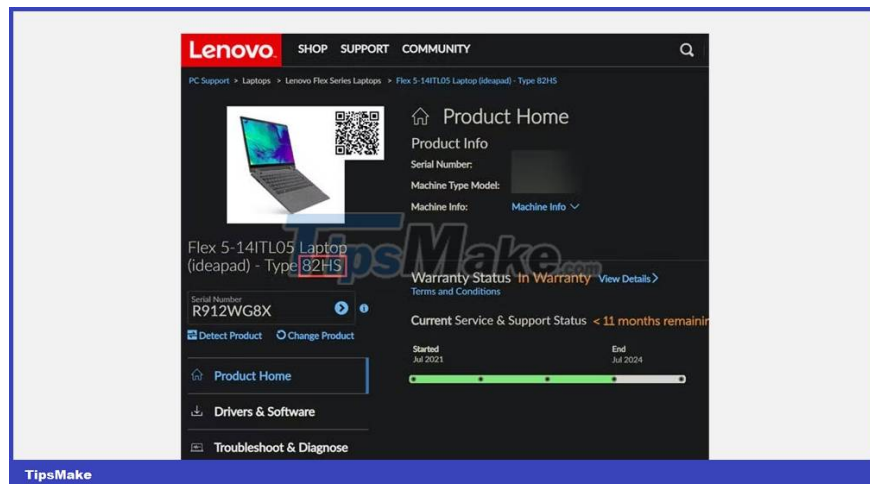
Lenovo SHOP SUPPORT COMMUNITY

PC Support > Laptops > Lenovo Flex Series Laptops > Flex 5-14ITL05 Laptop (ideapad) - Type 82HS

Product Home

Product Info

Serial Number:

Machine Type Model:

Machine Info: Machine Info

Flex 5-14ITL05 Laptop (ideapad) - Type 82HS

TipsMake.com

Warranty Status In Warranty View Details

Terms and Conditions

Serial Number
R912WG8X

Detect Product Change Product

Current Service & Support Status < 11 months remainin

Started
Jul 2021

End
Jul 2024

Product Home

Drivers & Software

Troubleshoot & Diagnose

TipsMake